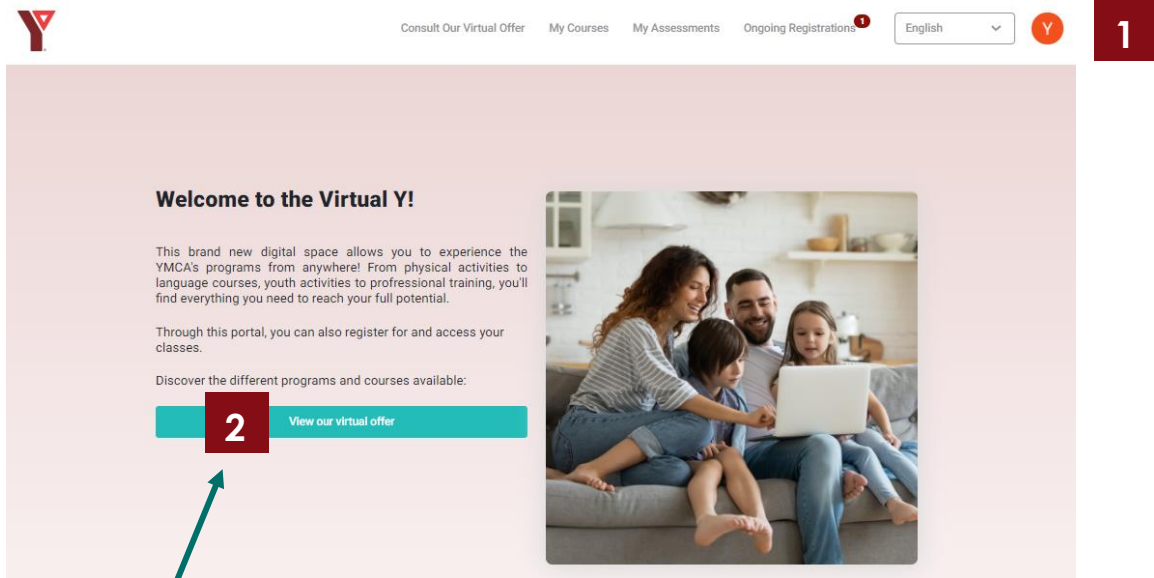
Consult Our Virtual Offer My Courses My Assessments Ongoing Registrations 1 English Y

1

Welcome to the Virtual Y!

This brand new digital space allows you to experience the YMCA's programs from anywhere! From physical activities to language courses, youth activities to professional training, you'll find everything you need to reach your full potential.

Through this portal, you can also register for and access your classes.

Discover the different programs and courses available:

2

View our virtual offer